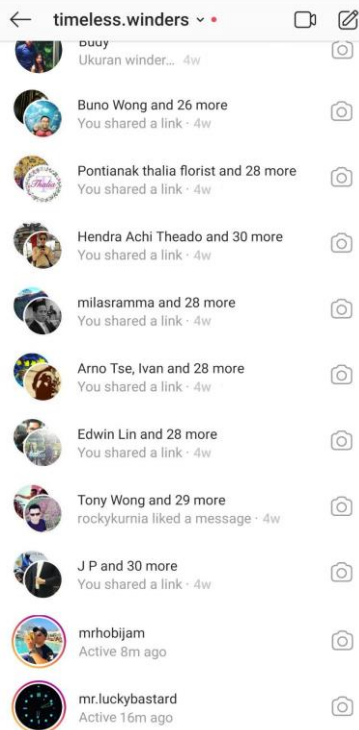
timeless.winders

Budy
Ukuran winder... 4w

Buno Wong and 26 more
You shared a link · 4w

Pontianak thalia florist and 28 more
You shared a link · 4w

Hendra Achi Theado and 30 more
You shared a link · 4w

milasramma and 28 more
You shared a link · 4w

Arno Tse, Ivan and 28 more
You shared a link · 4w

Edwin Lin and 28 more
You shared a link · 4w

Tony Wong and 29 more
rockykurnia liked a message · 4w

J P and 30 more
You shared a link · 4w

mrhobijam
Active 8m ago

mr.luckybastard
Active 16m ago